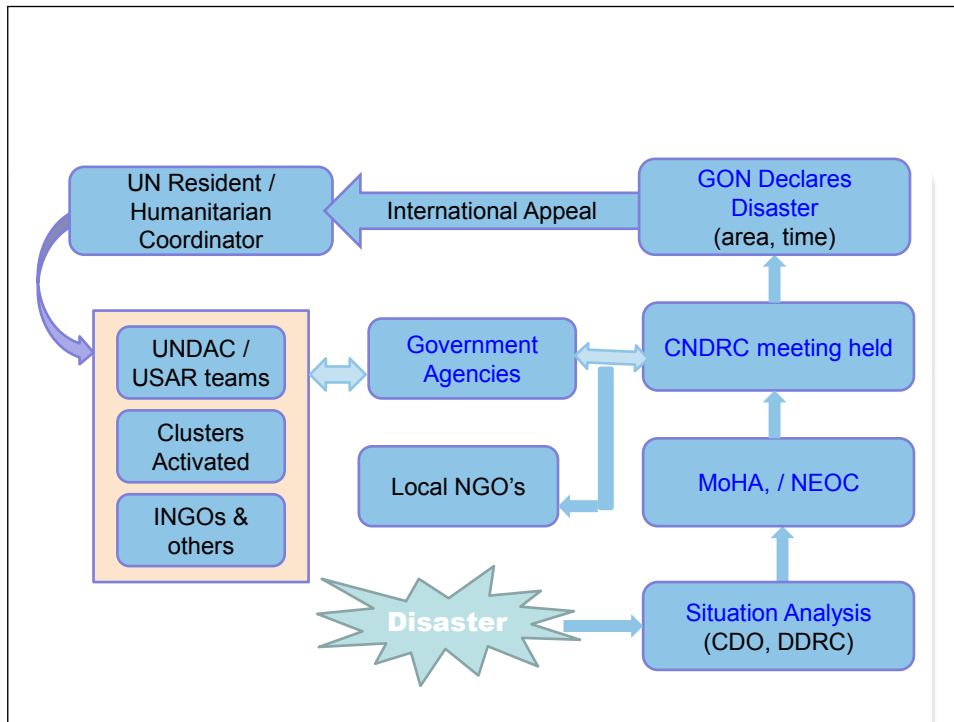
UN Resident / Humanitarian Coordinator

International Appeal

GON Declares Disaster (area, time)

UNDAC / USAR teams

Clusters Activated

INGOs & others

Government Agencies

CNDRC meeting held

Local NGO’s

MoHA, / NEOC

Disaster

Situation Analysis (CDO, DDRC)